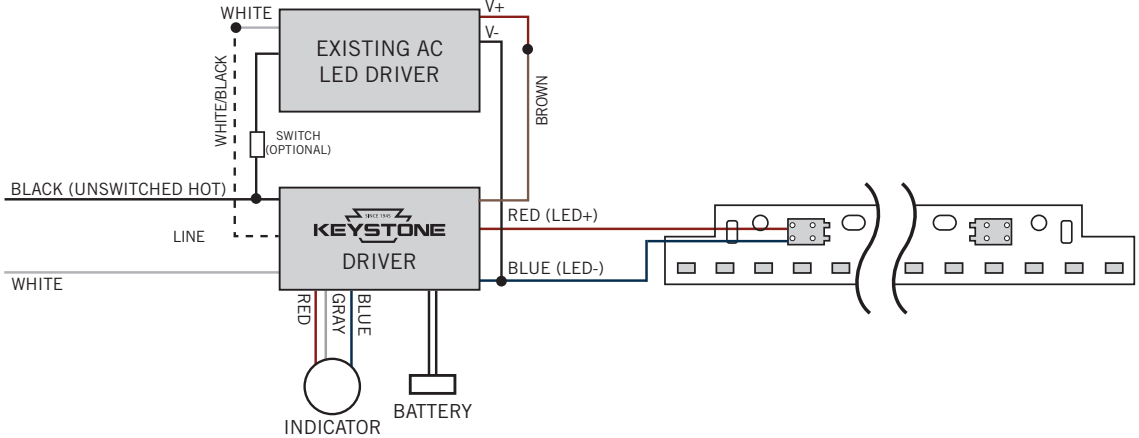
WHITE

V+

V-

EXISTING AC LED DRIVER

WHITE/BLACK

BROWN

SWITCH (OPTIONAL)

BLACK (UNSWITCHED HOT)

SINCE 1945

KEYSTONE

DRIVER

LINE

RED (LED+)

BLUE (LED-)

WHITE

RED

GRAY

BLUE

INDICATOR

BATTERY